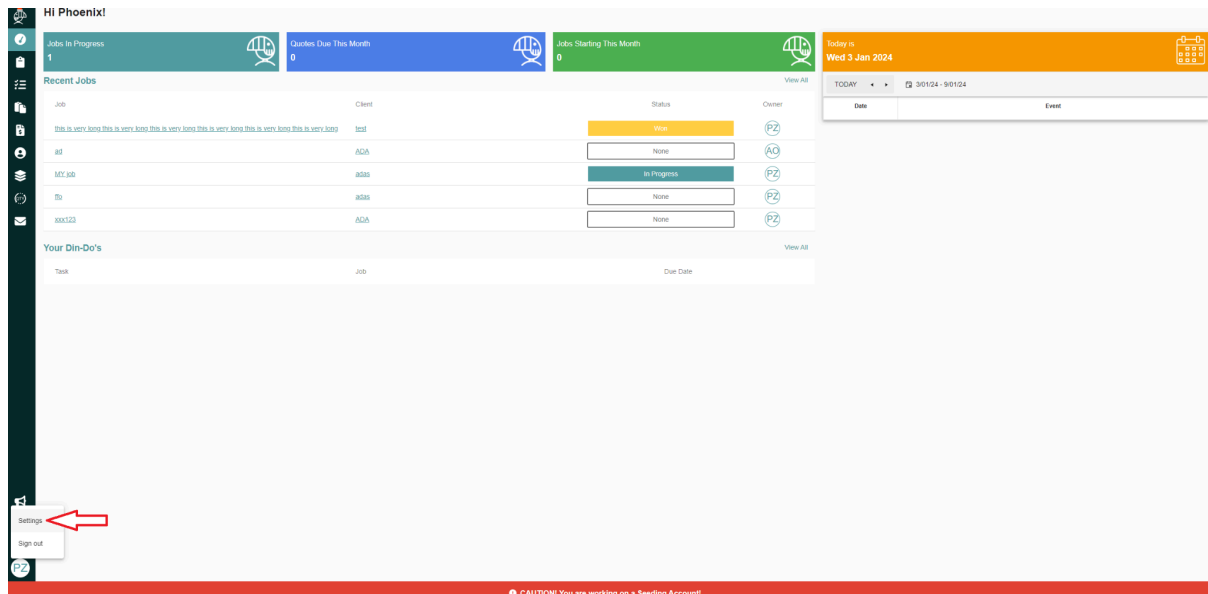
Hi Phoenix!

Jobs In Progress
1

Quotes Due This Month
0

Jobs Starting This Month
0

Today is
Wed 3 Jan 2024

Recent Jobs

View All

| Job | Client | Status | Owner |
|---|---|---|---|
| this is very long this is very long this is very long this is very long this is very long | test | Won | PZ |
| ad | ADA | None | AO |
| MY job | adas | In Progress | PZ |
| ffo | adas | None | PZ |
| xxx123 | ADA | None | PZ |

TODAY ◂ ▸ 3/01/24 - 9/01/24

| Date | Event |
|---|---|

Your Din-Do's

View All

| Task | Job | Due Date |
|---|---|---|

Settings
Sign out
PZ

CAUTION! You are working on a Seeding Account!